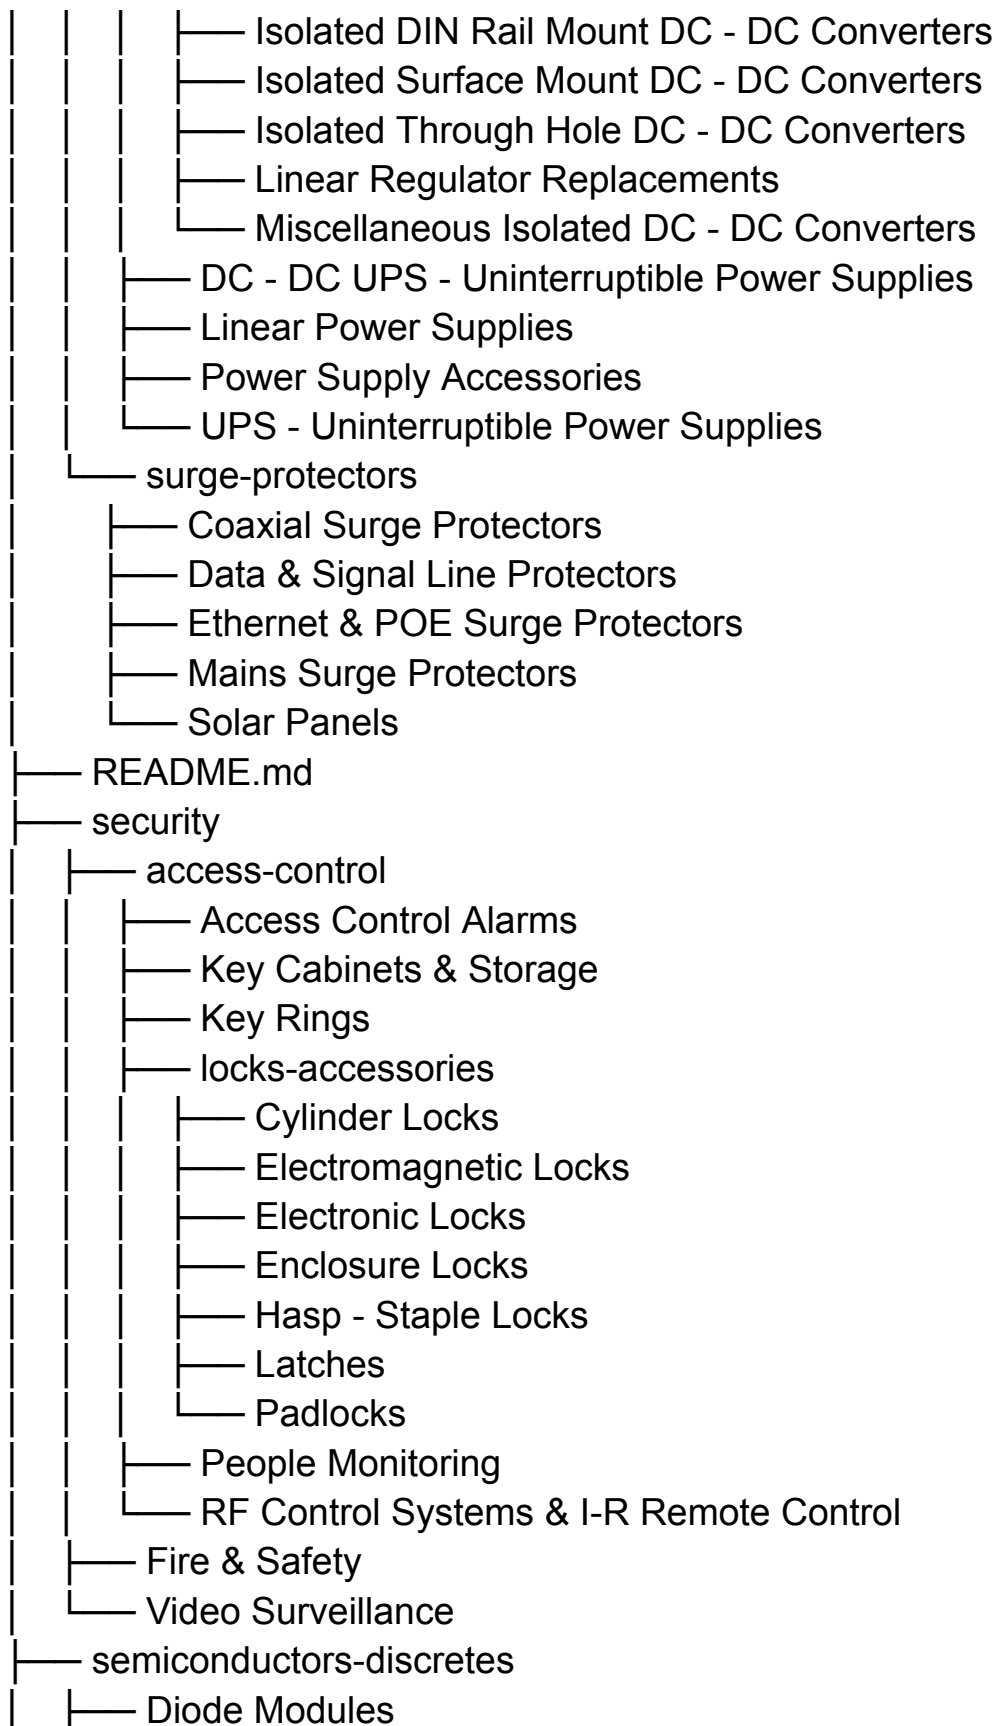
│   │   │   ├── Isolated DIN Rail Mount DC - DC Converters
│   │   │   ├── Isolated Surface Mount DC - DC Converters
│   │   │   ├── Isolated Through Hole DC - DC Converters
│   │   │   ├── Linear Regulator Replacements
│   │   │   └── Miscellaneous Isolated DC - DC Converters
│   │   ├── DC - DC UPS - Uninterruptible Power Supplies
│   │   ├── Linear Power Supplies
│   │   ├── Power Supply Accessories
│   │   └── UPS - Uninterruptible Power Supplies
│   └── surge-protectors
│       ├── Coaxial Surge Protectors
│       ├── Data & Signal Line Protectors
│       ├── Ethernet & POE Surge Protectors
│       ├── Mains Surge Protectors
│       └── Solar Panels
├── README.md
├── security
│   ├── access-control
│   │   ├── Access Control Alarms
│   │   ├── Key Cabinets & Storage
│   │   ├── Key Rings
│   │   ├── locks-accessories
│   │   │   ├── Cylinder Locks
│   │   │   ├── Electromagnetic Locks
│   │   │   ├── Electronic Locks
│   │   │   ├── Enclosure Locks
│   │   │   ├── Hasp - Staple Locks
│   │   │   ├── Latches
│   │   │   └── Padlocks
│   │   ├── People Monitoring
│   │   └── RF Control Systems & I-R Remote Control
│   ├── Fire & Safety
│   └── Video Surveillance
├── semiconductors-discretes
│   ├── Diode Modules